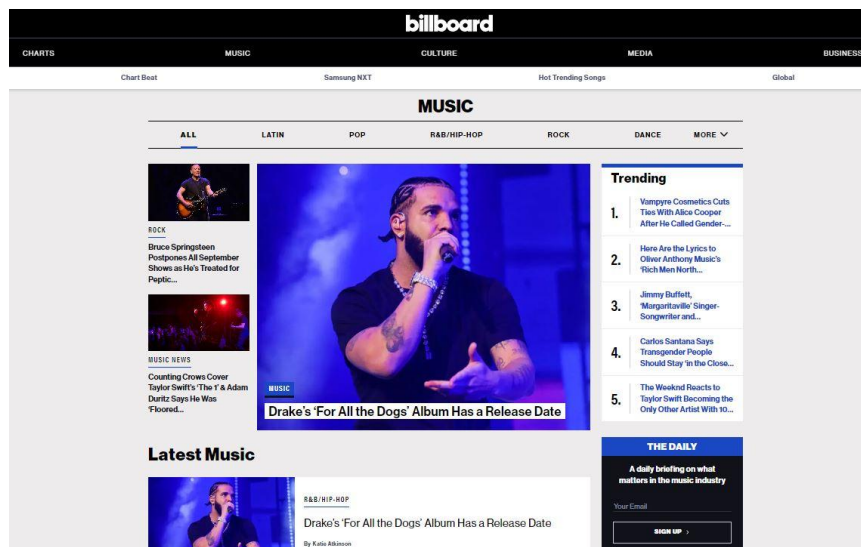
billboard

CHARTS MUSIC CULTURE MEDIA BUSINESS

Chart Beat Samsung NXT Hot Trending Songs Global

MUSIC

ALL LATIN POP R&B/HIP-HOP ROCK DANCE MORE

ROCK

Bruce Springsteen Postpones All September Shows as He's Treated for Peptic...

MUSIC NEWS

Counting Crows Cover Taylor Swift's 'The 1' & Adam Duritz Says He Was 'Floored...

MUSIC

Drake's 'For All the Dogs' Album Has a Release Date

Trending

1. Vampyre Cosmetics Cuts Ties With Alice Cooper After He Called Gender-...

2. Here Are the Lyrics to Oliver Anthony Music's 'Rich Men North...

3. Jimmy Buffett, 'Margaritaville' Singer-Songwriter and...

4. Carlos Santana Says Transgender People Should Stay 'in the Close...

5. The Weeknd Reacts to Taylor Swift Becoming the Only Other Artist With 10...

Latest Music

R&B/HIP-HOP

Drake's 'For All the Dogs' Album Has a Release Date

By Katie Atkinson

THE DAILY

A daily briefing on what matters in the music industry

Your Email

SIGN UP ›